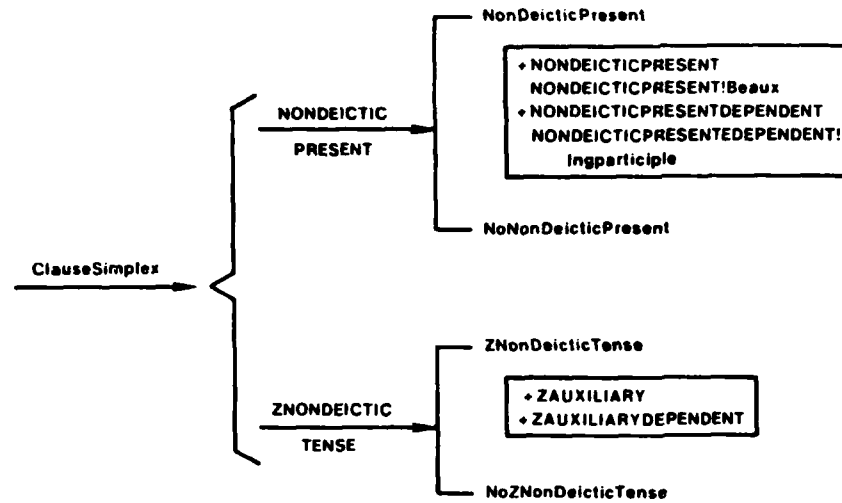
ClauseSimplex

NONDEICTIC
PRESENT

NonDeicticPresent

+ NONDEICTICPRESENT
NONDEICTICPRESENT!Beaux
+ NONDEICTICPRESENTDEPENDENT
NONDEICTICPRESENTEDEPENDENT!
Ingparticiple

NoNonDeicticPresent

ZNONDEICTIC
TENSE

ZNonDeicticTense

+ ZAUXILIARY
+ ZAUXILIARYDEPENDENT

NoZNonDeicticTense